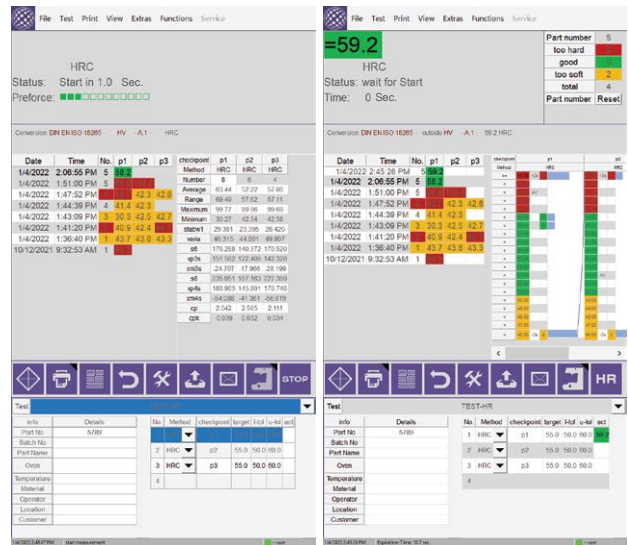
File Test Print View Extras Functions Service

HRC
Status: Start in 1.0 Sec.
Preforce:

Conversion DIN EN ISO 18265 · HV · A1 · HRC

| Date | Time | No. | p1 | p2 | p3 |
|---|---|---|---|---|---|
| 1/4/2022 | 2:06:55 PM | 5 | 58.2 | | |
| 1/4/2022 | 1:51:00 PM | 5 | | | |
| 1/4/2022 | 1:47:52 PM | | | 42.3 | 42.8 |
| 1/4/2022 | 1:44:39 PM | 4 | 41.4 | 42.3 | |
| 1/4/2022 | 1:43:09 PM | 3 | 30.3 | 42.5 | 42.7 |
| 1/4/2022 | 1:41:20 PM | | 40.9 | 42.4 | |
| 1/4/2022 | 1:36:40 PM | 1 | 43.7 | 43.8 | 43.3 |
| 10/12/2021 | 9:32:53 AM | 1 | | | |

| checkpoint | p1 | p2 | p3 |
|---|---|---|---|
| Method | HRC | HRC | HRC |
| Number | 8 | 6 | 4 |
| Average | 63.44 | 52.22 | 57.86 |
| Range | 69.49 | 57.62 | 57.11 |
| Maximum | 99.77 | 99.96 | 99.60 |
| Minimum | 30.27 | 42.34 | 42.58 |
| stabw1 | 29.381 | 23.395 | 28.420 |
| varia | 46.315 | 44.801 | 49.807 |
| s6 | 176.286 | 140.372 | 170.520 |
| sp3s | 151.562 | 122.406 | 142.320 |
| sm3s | -24.707 | -17.966 | -28.199 |
| s8 | 235.051 | 187.163 | 227.360 |
| sp4s | 180.993 | 145.801 | 170.740 |
| sm4s | -54.088 | -41.361 | -56.619 |
| cp | 2.042 | 2.565 | 2.111 |
| cpk | 0.039 | 0.032 | 0.034 |

STOP

Test

| info | Details |
|---|---|
| Part No | 5789 |
| Batch No | |
| Part Name | |
| Oven | |
| Temperature | |
| Material | |
| Operator | |
| Location | |
| Customer | |

| No. | Method | checkpoint | target | l-tol | u-tol | act |
|---|---|---|---|---|---|---|
| 1 | HRC | | | | | |
| 2 | HRC | p2 | 55.0 | 50.0 | 60.0 | |
| 3 | HRC | p3 | 55.0 | 50.0 | 60.0 | |
| 4 | | | | | | |

start measurement

File Test Print View Extras Functions Service

=59.2

| Part number | 5 |
|---|---|
| too hard | 0 |
| good | 0 |
| too soft | 2 |
| total | 4 |
| Part number | Reset |

HRC
Status: wait for Start
Time: 0 Sec.

Conversion DIN EN ISO 18265 · outside HV · A1 · 59.2 HRC

| Date | Time | No. | p1 | p2 | p3 |
|---|---|---|---|---|---|
| 1/4/2022 | 2:45:26 PM | 5 | 59.2 | | |
| 1/4/2022 | 2:06:55 PM | 5 | 58.2 | | |
| 1/4/2022 | 1:51:00 PM | 5 | | | |
| 1/4/2022 | 1:47:52 PM | | | 42.3 | 42.8 |
| 1/4/2022 | 1:44:39 PM | 4 | 41.4 | 42.3 | |
| 1/4/2022 | 1:43:09 PM | 3 | 30.3 | 42.5 | 42.7 |
| 1/4/2022 | 1:41:20 PM | | 40.9 | 42.4 | |
| 1/4/2022 | 1:36:40 PM | 1 | 43.7 | 43.8 | 43.3 |
| 10/12/2021 | 9:32:53 AM | 1 | | | |

checkpoint p1 p2
Method HRC HRC

HR

Test TEST-HR

| info | Details |
|---|---|
| Part No | 5789 |
| Batch No | |
| Part Name | |
| Oven | |
| Temperature | |
| Material | |
| Operator | |
| Location | |
| Customer | |

| No. | Method | checkpoint | target | l-tol | u-tol | act |
|---|---|---|---|---|---|---|
| 1 | HRC | p1 | 55.0 | 50.0 | 60.0 | 59.2 |
| 2 | HRC | p2 | 55.0 | 50.0 | 60.0 | |
| 3 | HRC | p3 | 55.0 | 50.0 | 60.0 | |
| 4 | | | | | | |

Expiration Time: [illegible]